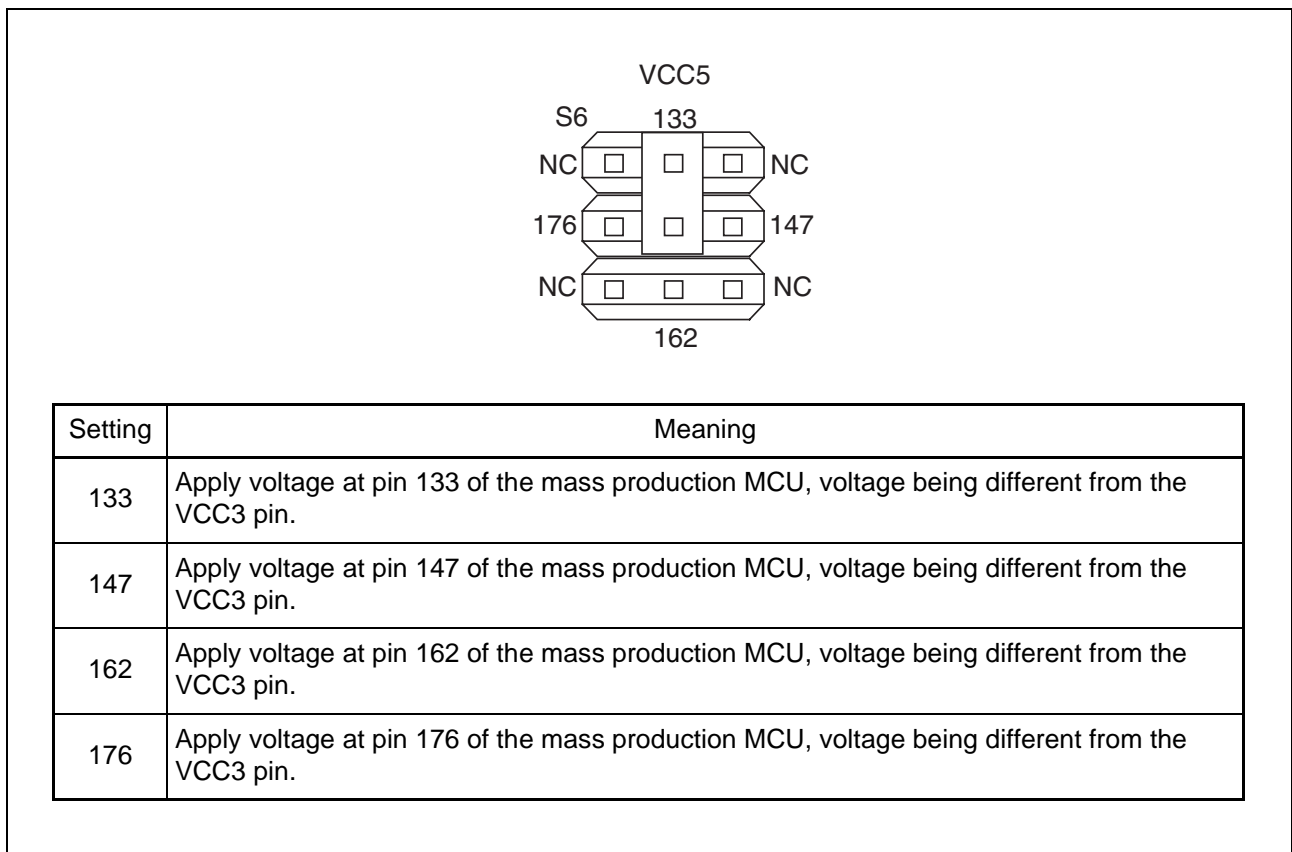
VCC5

S6 133

NC NC

176 147

NC NC

162

| Setting | Meaning |
|---|---|
| 133 | Apply voltage at pin 133 of the mass production MCU, voltage being different from the VCC3 pin. |
| 147 | Apply voltage at pin 147 of the mass production MCU, voltage being different from the VCC3 pin. |
| 162 | Apply voltage at pin 162 of the mass production MCU, voltage being different from the VCC3 pin. |
| 176 | Apply voltage at pin 176 of the mass production MCU, voltage being different from the VCC3 pin. |